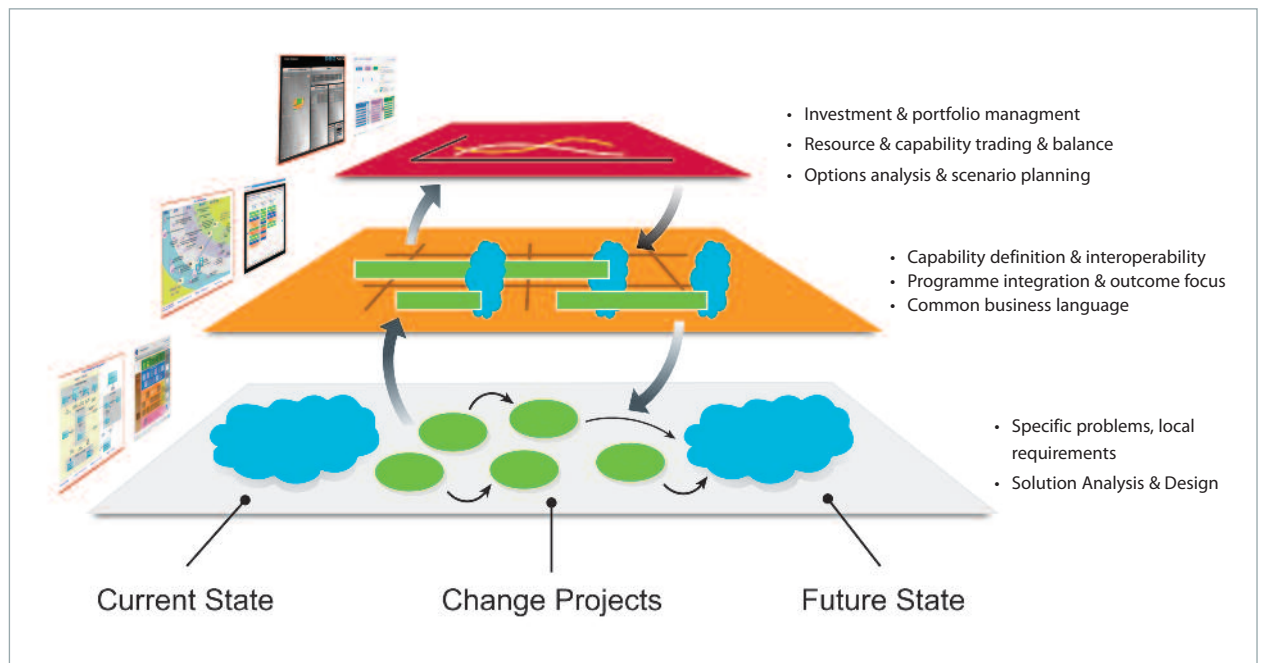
- Investment & portfolio managment
- Resource & capability trading & balance
- Options analysis & scenario planning

- Capability definition & interoperability
- Programme integration & outcome focus
- Common business language

- Specific problems, local requirements
- Solution Analysis & Design

Current State

Change Projects

Future State